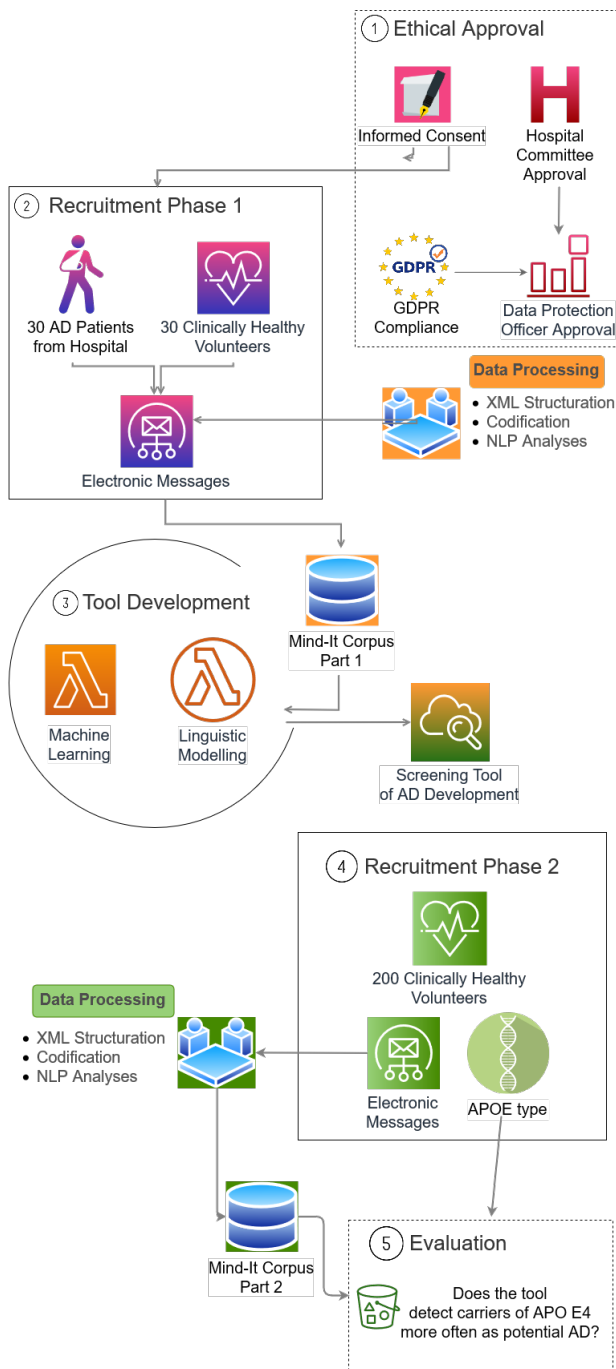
1 Ethical Approval

Informed Consent

Hospital Committee Approval

GDPR

GDPR Compliance

Data Protection Officer Approval

2 Recruitment Phase 1

30 AD Patients from Hospital

30 Clinically Healthy Volunteers

Electronic Messages

Data Processing

- XML Structuration
- Codification
- NLP Analyses

3 Tool Development

Mind-It Corpus Part 1

Machine Learning

Linguistic Modelling

Screening Tool of AD Development

4 Recruitment Phase 2

200 Clinically Healthy Volunteers

Data Processing

- XML Structuration
- Codification
- NLP Analyses

Electronic Messages

APOE type

Mind-It Corpus Part 2

5 Evaluation

Does the tool detect carriers of APO E4 more often as potential AD?